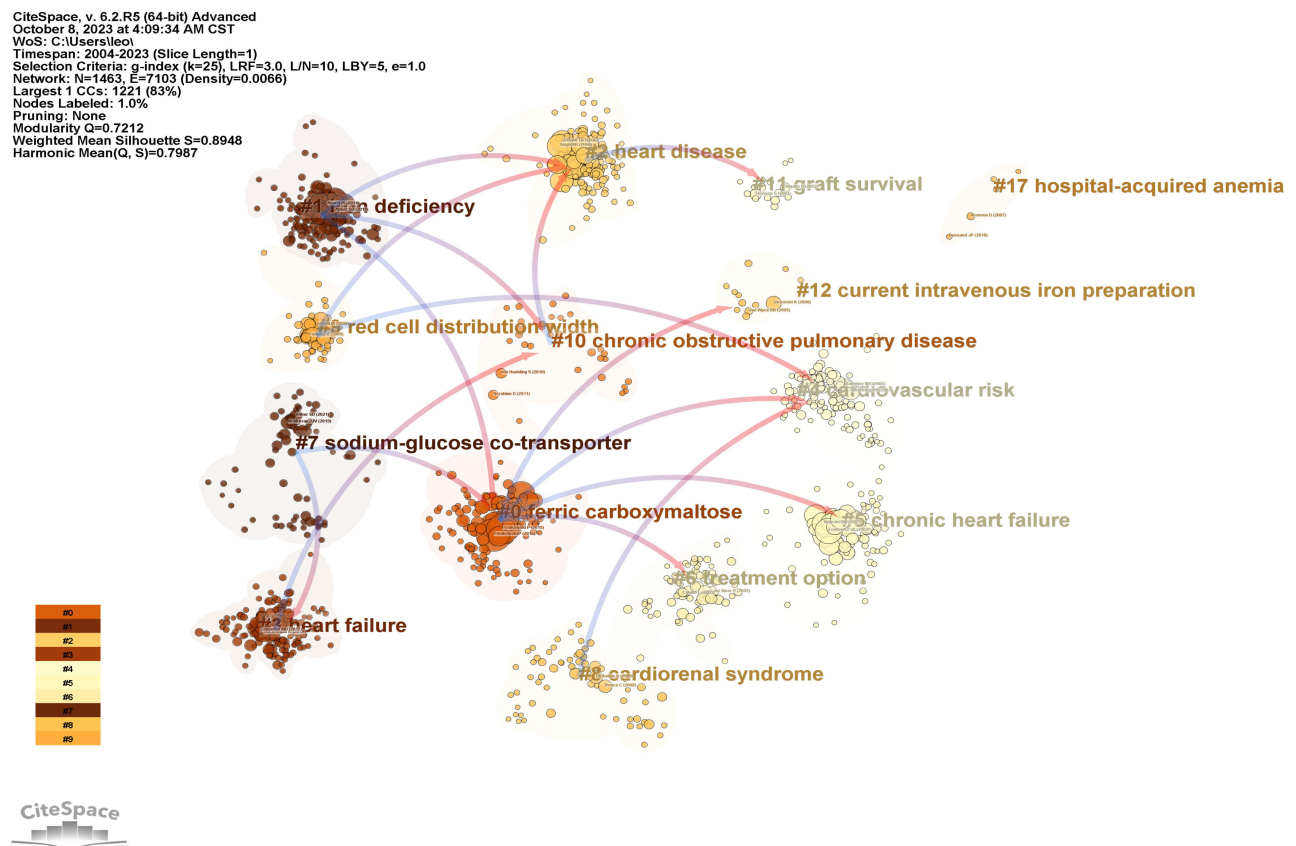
CiteSpace, v. 6.2.R5 (64-bit) Advanced
October 8, 2023 at 4:09:34 AM CST
WoS: C:\Users\leo\
Timespan: 2004-2023 (Slice Length=1)
Selection Criteria: g-index (k=25), LRF=3.0, L/N=10, LBY=5, e=1.0
Network: N=1463, E=7103 (Density=0.0066)
Largest 1 CCs: 1221 (83%)
Nodes Labeled: 1.0%
Pruning: None
Modularity Q=0.7212
Weighted Mean Silhouette S=0.8948
Harmonic Mean(Q, S)=0.7987

#2 heart disease
#11 graft survival
#17 hospital-acquired anemia
#1 iron deficiency
#12 current intravenous iron preparation
#9 red cell distribution width
#10 chronic obstructive pulmonary disease
#4 cardiovascular risk
#7 sodium-glucose co-transporter
#0 ferric carboxymaltose
#5 chronic heart failure
#6 treatment option
#3 heart failure
#8 cardiorenal syndrome

#0
#1
#2
#3
#4
#5
#6
#7
#8
#9

CiteSpace